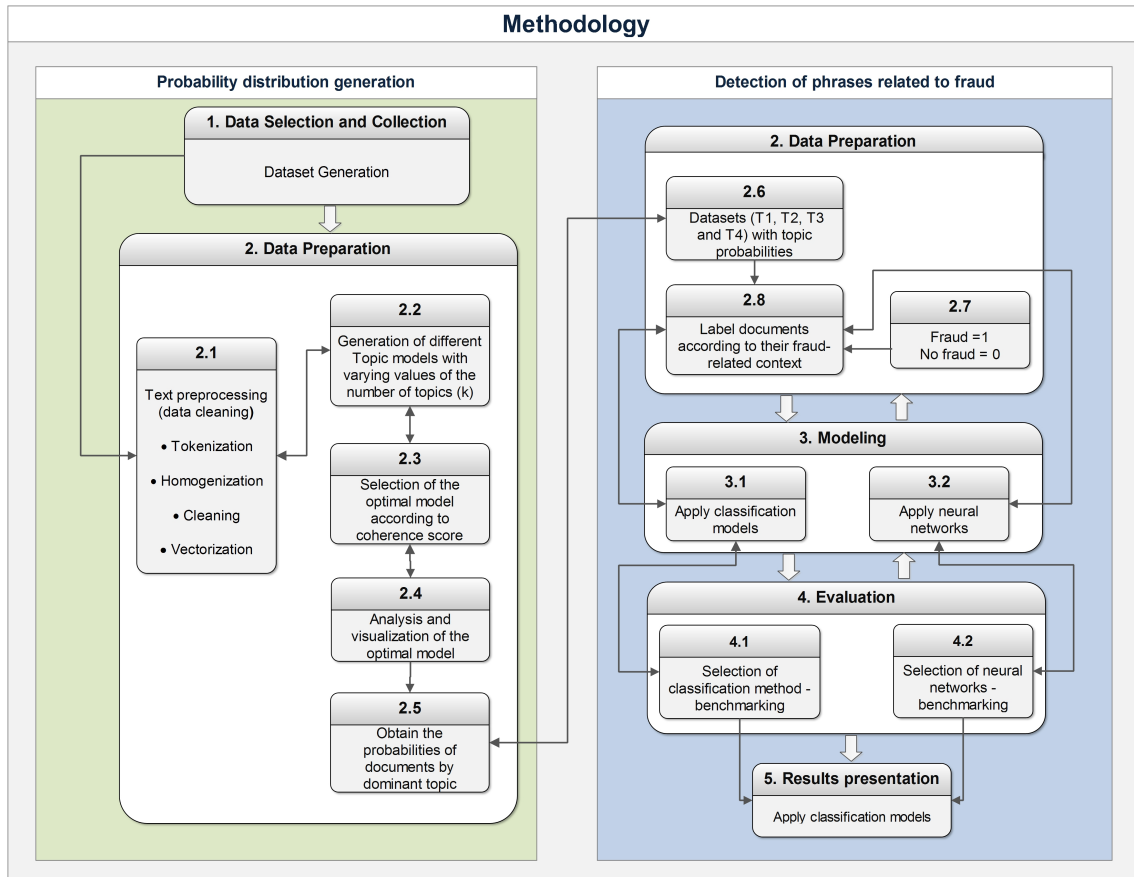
Methodology

Probability distribution generation

1. Data Selection and Collection

Dataset Generation

2. Data Preparation

2.1

Text preprocessing (data cleaning)

• Tokenization

• Homogenization

• Cleaning

• Vectorization

2.2

Generation of different Topic models with varying values of the number of topics (k)

2.3

Selection of the optimal model according to coherence score

2.4

Analysis and visualization of the optimal model

2.5

Obtain the probabilities of documents by dominant topic

Detection of phrases related to fraud

2. Data Preparation

2.6

Datasets (T1, T2, T3 and T4) with topic probabilities

2.8

Label documents according to their fraud-related context

2.7

Fraud =1
No fraud = 0

3. Modeling

3.1

Apply classification models

3.2

Apply neural networks

4. Evaluation

4.1

Selection of classification method - benchmarking

4.2

Selection of neural networks - benchmarking

5. Results presentation

Apply classification models